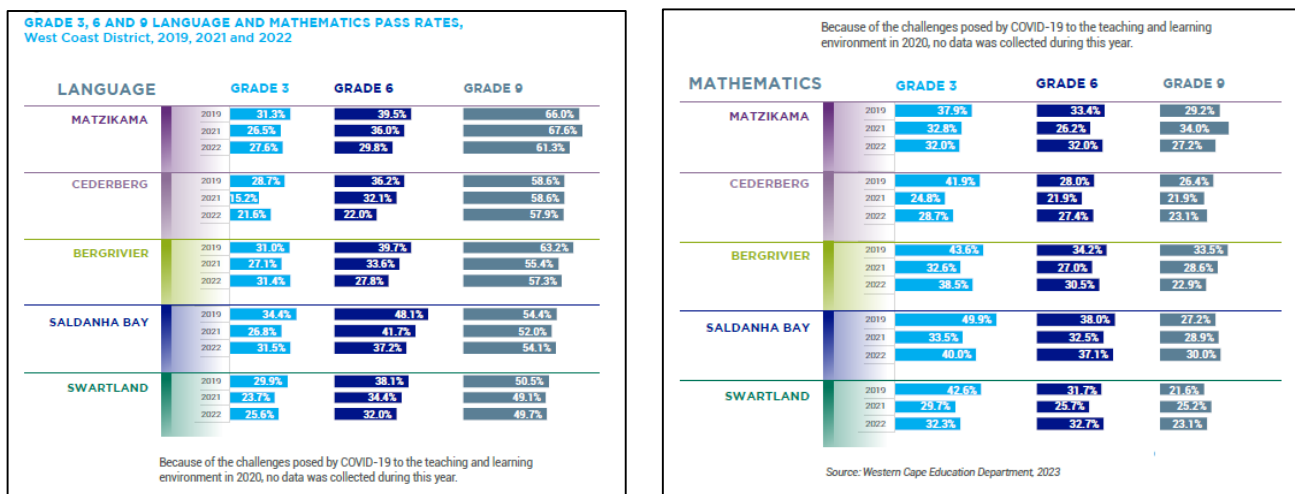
GRADE 3, 6 AND 9 LANGUAGE AND MATHEMATICS PASS RATES, West Coast District, 2019, 2021 and 2022

| LANGUAGE | | GRADE 3 | GRADE 6 | GRADE 9 |
|---|---|---|---|---|
| MATZIKAMA | 2019 | 31.3% | 39.5% | 66.0% |
| | 2021 | 26.5% | 36.0% | 67.6% |
| | 2022 | 27.6% | 29.8% | 61.3% |
| CEDERBERG | 2019 | 28.7% | 36.2% | 58.6% |
| | 2021 | 15.2% | 32.1% | 58.6% |
| | 2022 | 21.6% | 22.0% | 57.9% |
| BERGRIVIER | 2019 | 31.0% | 39.7% | 63.2% |
| | 2021 | 27.1% | 33.6% | 55.4% |
| | 2022 | 31.4% | 27.8% | 57.3% |
| SALDANHA BAY | 2019 | 34.4% | 48.1% | 54.4% |
| | 2021 | 26.8% | 41.7% | 52.0% |
| | 2022 | 31.5% | 37.2% | 54.1% |
| SWARTLAND | 2019 | 29.9% | 38.1% | 50.5% |
| | 2021 | 23.7% | 34.4% | 49.1% |
| | 2022 | 25.6% | 32.0% | 49.7% |

Because of the challenges posed by COVID-19 to the teaching and learning environment in 2020, no data was collected during this year.

Because of the challenges posed by COVID-19 to the teaching and learning environment in 2020, no data was collected during this year.

| MATHEMATICS | | GRADE 3 | GRADE 6 | GRADE 9 |
|---|---|---|---|---|
| MATZIKAMA | 2019 | 37.9% | 33.4% | 29.2% |
| | 2021 | 32.8% | 26.2% | 34.0% |
| | 2022 | 32.0% | 32.0% | 27.2% |
| CEDERBERG | 2019 | 41.9% | 28.0% | 26.4% |
| | 2021 | 24.8% | 21.9% | 21.9% |
| | 2022 | 28.7% | 27.4% | 23.1% |
| BERGRIVIER | 2019 | 43.6% | 34.2% | 33.5% |
| | 2021 | 32.6% | 27.0% | 28.6% |
| | 2022 | 38.5% | 30.5% | 22.9% |
| SALDANHA BAY | 2019 | 49.9% | 38.0% | 27.2% |
| | 2021 | 33.5% | 32.5% | 28.9% |
| | 2022 | 40.0% | 37.1% | 30.0% |
| SWARTLAND | 2019 | 42.6% | 31.7% | 21.6% |
| | 2021 | 29.7% | 25.7% | 25.2% |
| | 2022 | 32.3% | 32.7% | 23.1% |

Source: Western Cape Education Department, 2023